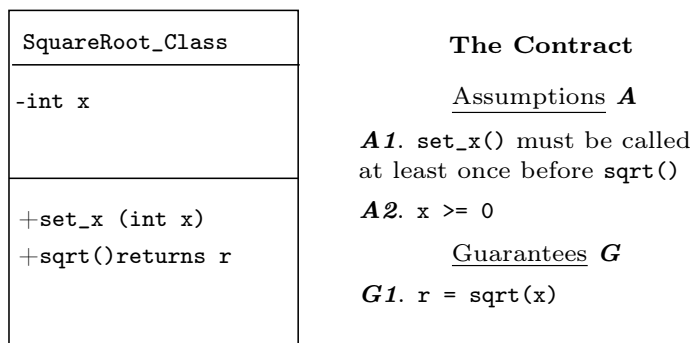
SquareRoot_Class

-int x

+set_x (int x)
+sqrt()returns r

**The Contract**

Assumptions ***A***

***A1***. set_x() must be called at least once before sqrt()

***A2***. x >= 0

Guarantees ***G***

***G1***. r = sqrt(x)